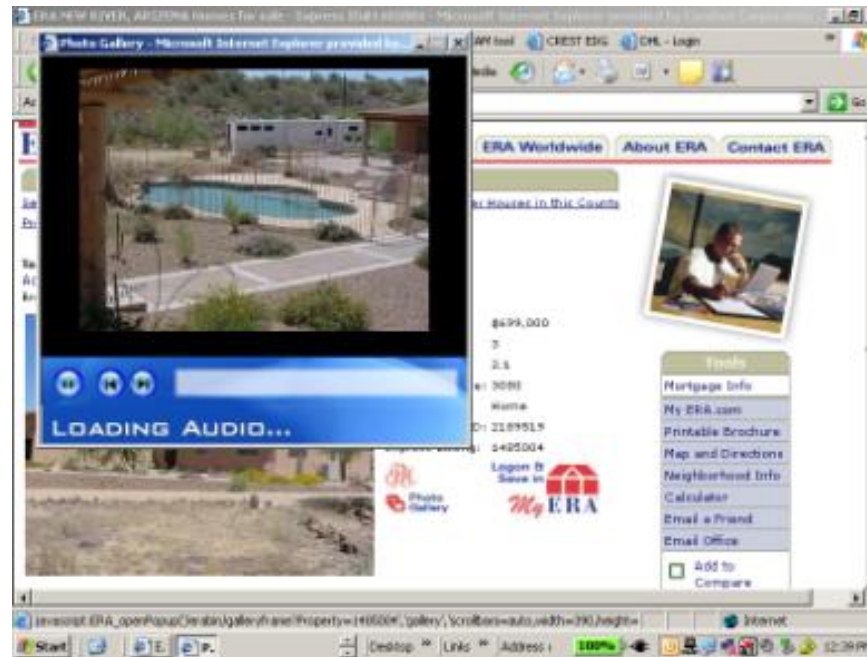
ERA NEW RIVER, ARIZONA Homes for sale - Express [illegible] - Microsoft Internet Explorer provided by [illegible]

Photo Gallery - Microsoft Internet Explorer provided by...

APP tool CREST EDG DML - Login

LOADING AUDIO...

ERA Worldwide About ERA Contact ERA

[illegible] Houses in this County

$699,000
3
2.1
3080
Home
21899515
1485004

Logon & Save in

Photo Gallery

My ERA

Tools
Mortgage Info
My ERA.com
Printable Brochure
Map and Directions
Neighborhood Info
Calculator
Email a Friend
Email Office
Add to Compare

javascript:ERA_openPopup(/erabin/galleryframe?Property=1485004','gallery','scrollbars=auto,width=390,height=

Internet

Start Desktop Links Address 100%